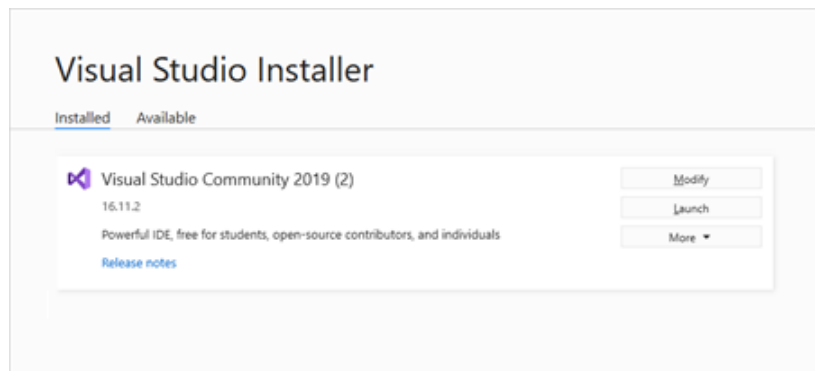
Visual Studio Installer

Installed Available

Visual Studio Community 2019 (2)

16.11.2

Powerful IDE, free for students, open-source contributors, and individuals

Release notes

Modify

Launch

More ▾